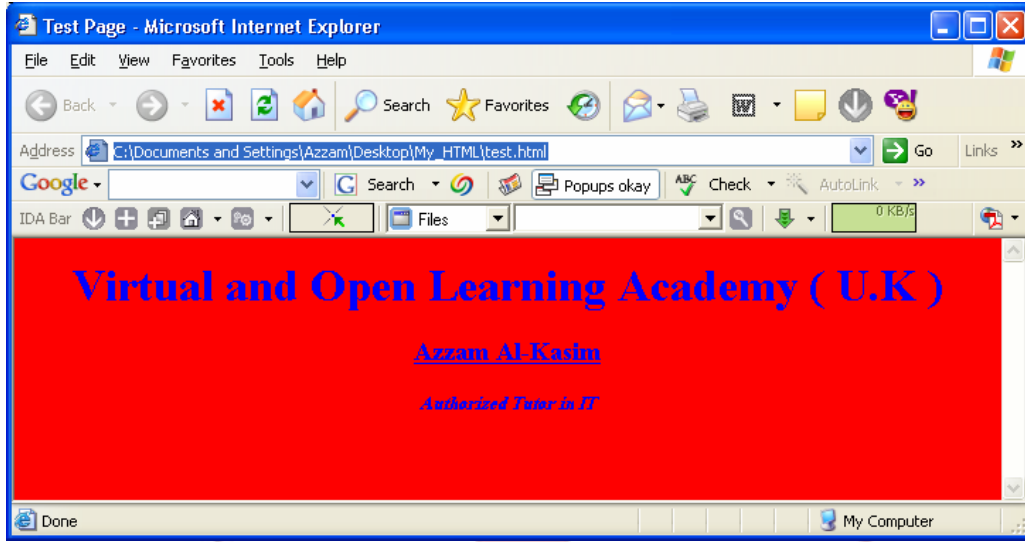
Test Page - Microsoft Internet Explorer

File Edit View Favorites Tools Help

Back Search Favorites

Address C:\Documents and Settings\Azzam\Desktop\My_HTML\test.html Go Links »

Google Search Popups okay Check AutoLink »

IDA Bar Files 0 KB/s

Virtual and Open Learning Academy ( U.K )

Azzam Al-Kasim

Authorized Tutor in IT

Done My Computer